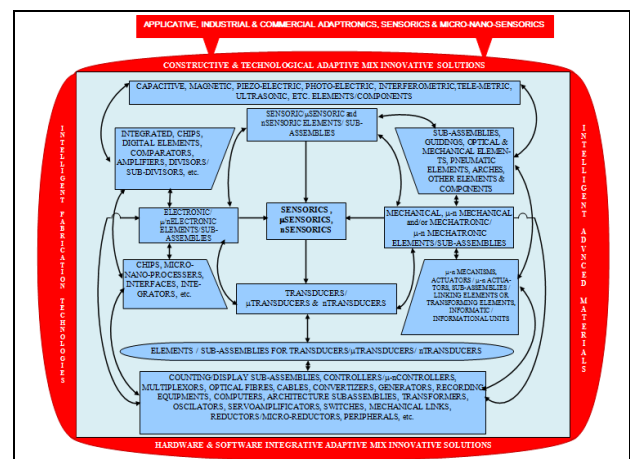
APPLICATIVE, INDUSTRIAL & COMMERCIAL ADAPTRONICS, SENSORICS & MICRO-NANO-SENSORICS

CONSTRUCTIVE & TECHNOLOGICAL ADAPTIVE MIX INNOVATIVE SOLUTIONS

INTELLIGENT FABRICATION TECHNOLOGIES

INTELLIGENT ADVANCED MATERIALS

CAPACITIVE, MAGNETIC, PIEZO-ELECTRIC, PHOTO-ELECTRIC, INTERFEROMETRIC, TELE-METRIC, ULTRASONIC, ETC. ELEMENTS/COMPONENTS

INTEGRATED, CHIPS, DIGITAL ELEMENTS, COMPARATORS, AMPLIFIERS, DIVISORS/ SUB-DIVISORS, etc.

SENSORIC/ μSENSORIC and nSENSORIC ELEMENTS/ SUB-ASSEMBLIES

SUB-ASSEMBLIES, GUIDINGS, OPTICAL & MECHANICAL ELEMENTS, PNEUMATIC ELEMENTS, ARCHES, OTHER ELEMENTS & COMPONENTS

ELECTRONIC/ μ/nELECTRONIC ELEMENTS/SUB-ASSEMBLIES

SENSORICS , μSENSORICS, nSENSORICS

MECHANICAL, μ-n MECHANICAL and/or MECHATRONIC/ μ-n MECHATRONIC ELEMENTS/SUB-ASSEMBLIES

CHIPS, MICRO-NANO-PROCESSERS, INTERFACES, INTEGRATORS, etc.

μ-n MECANISMS, ACTUATORS/ μ-n ACTUATORS, SUB-ASSEMBLIES/ LINKING ELEMENTS OR TRANSFORMING ELEMENTS, INFORMATIC/ INFORMATIONAL UNITS

TRANSDUCERS/ μTRANSDUCERS & nTRANSDUCERS

ELEMENTS / SUB-ASSEMBLIES FOR TRANSDUCERS/μTRANSDUCERS/ nTRANSDUCERS

COUNTING/DISPLAY SUB-ASSEMBLIES, CONTROLLERS/μ-nCONTROLLERS, MULTIPLEXORS, OPTICAL FIBRES, CABLES, CONVERTIZERS, GENERATORS, RECORDING EQUIPMENTS, COMPUTERS, ARCHITECTURE SUBASSEMBLIES, TRANSFORMERS, OSCILLATORS, SERVOAMPLIFICATORS, SWITCHES, MECHANICAL LINKS, REDUCTORS/MICRO-REDUCTORS, PERIPHERALS, etc.

HARDWARE & SOFTWARE INTEGRATIVE ADAPTIVE MIX INNOVATIVE SOLUTIONS